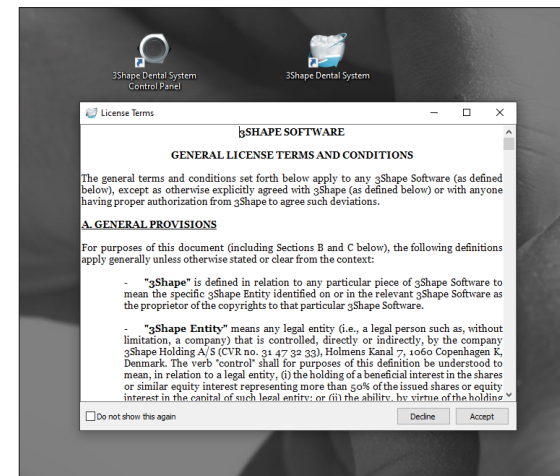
3Shape Dental System Control Panel

3Shape Dental System

License Terms

3SHAPE SOFTWARE

GENERAL LICENSE TERMS AND CONDITIONS

The general terms and conditions set forth below apply to any 3Shape Software (as defined below), except as otherwise explicitly agreed with 3Shape (as defined below) or with anyone having proper authorization from 3Shape to agree such deviations.

A. GENERAL PROVISIONS

For purposes of this document (including Sections B and C below), the following definitions apply generally unless otherwise stated or clear from the context:

- "3Shape" is defined in relation to any particular piece of 3Shape Software to mean the specific 3Shape Entity identified on or in the relevant 3Shape Software as the proprietor of the copyrights to that particular 3Shape Software.

- "3Shape Entity" means any legal entity (i.e., a legal person such as, without limitation, a company) that is controlled, directly or indirectly, by the company 3Shape Holding A/S (CVR no. 31 47 32 33), Holmens Kanal 7, 1060 Copenhagen K, Denmark. The verb "control" shall for purposes of this definition be understood to mean, in relation to a legal entity, (i) the holding of a beneficial interest in the shares or similar equity interest representing more than 50% of the issued shares or equity interest in the capital of such legal entity; or (ii) the ability, by virtue of the holding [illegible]

Do not show this again

Decline

Accept